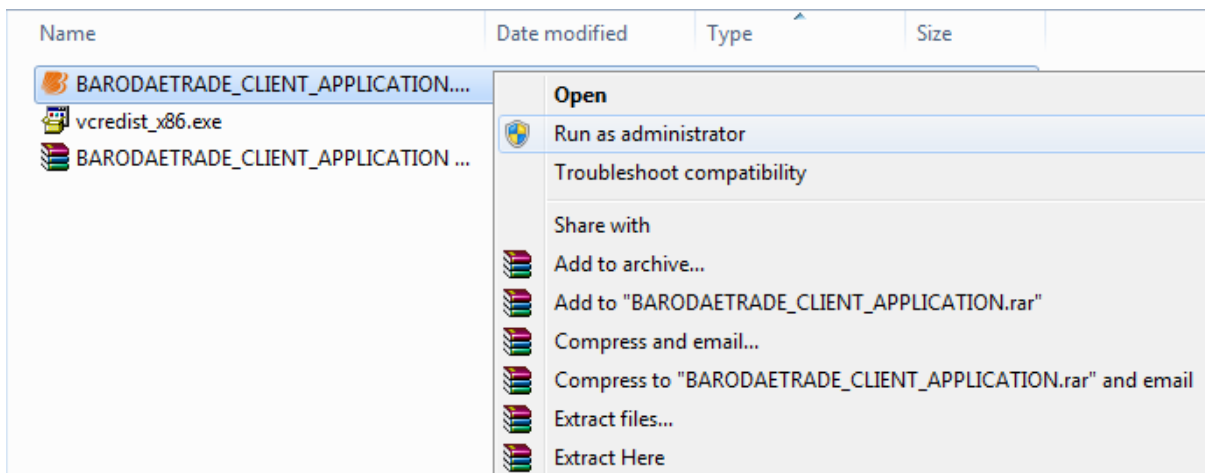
Name | Date modified | Type | Size

BARODAETRADE_CLIENT_APPLICATION....
vcredist_x86.exe
BARODAETRADE_CLIENT_APPLICATION ...

Open
Run as administrator
Troubleshoot compatibility
Share with
Add to archive...
Add to "BARODAETRADE_CLIENT_APPLICATION.rar"
Compress and email...
Compress to "BARODAETRADE_CLIENT_APPLICATION.rar" and email
Extract files...
Extract Here